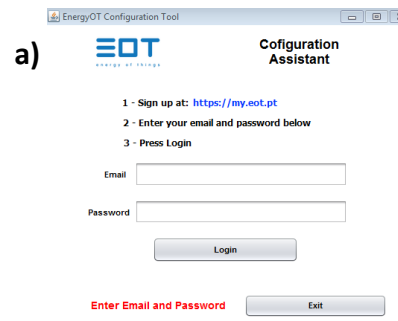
a)

EnergyOT Configuration Tool

EOT
energy of things

Cofiguration Assistant

1 - Sign up at: https://my.eot.pt

2 - Enter your email and password below

3 - Press Login

Email

Password

Login

Enter Email and Password

Exit